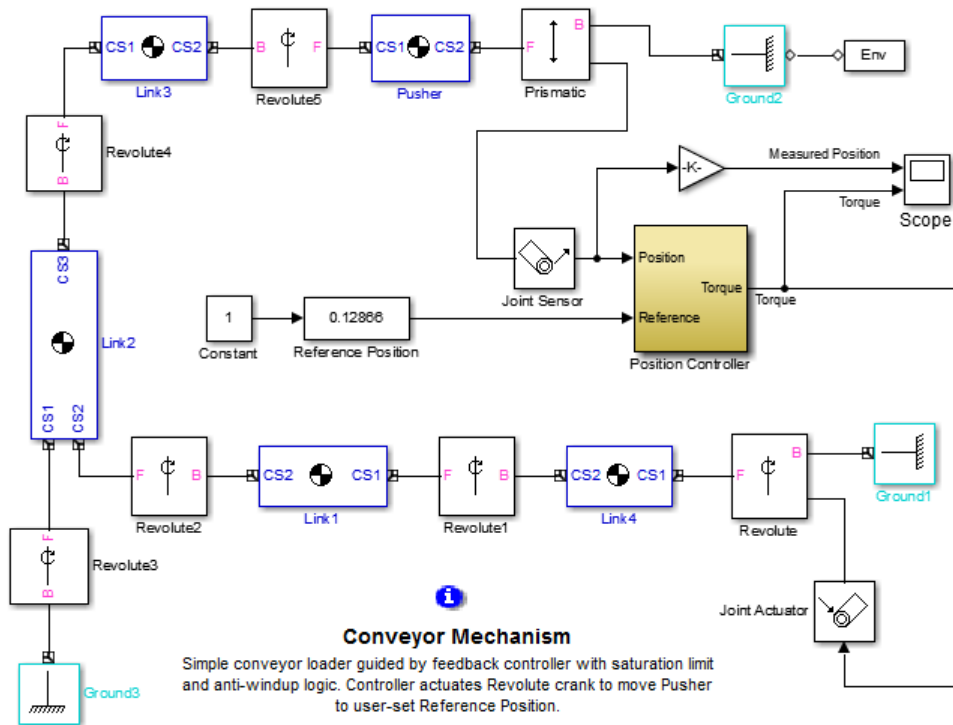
CS1 CS2
Link3
B F
Revolute5
CS1 CS2
Pusher
F B
Prismatic
Ground2
Env
F
B
Revolute4
-K-
Measured Position
Torque
Scope
CS3
Link2
CS1 CS2
Joint Sensor
Position
Reference
Torque
Torque
Position Controller
1
Constant
0.12866
Reference Position
F B
Revolute2
CS2 CS1
Link1
F B
Revolute1
CS2 CS1
Link4
F B
Revolute
Ground1
F
B
Revolute3
Joint Actuator
Ground3
Conveyor Mechanism
Simple conveyor loader guided by feedback controller with saturation limit and anti-windup logic. Controller actuates Revolute crank to move Pusher to user-set Reference Position.